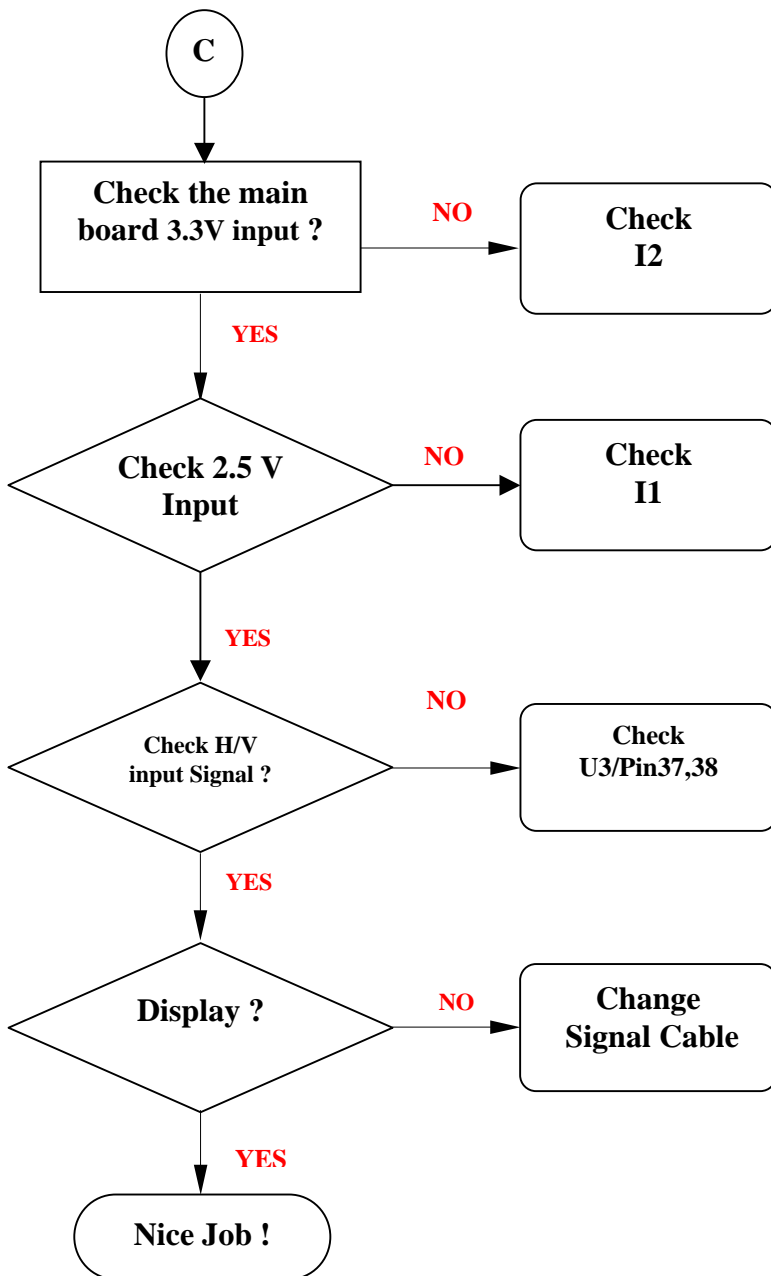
C

Check the main board 3.3V input ?

NO

Check I2

YES

Check 2.5 V Input

NO

Check I1

YES

NO

Check H/V input Signal ?

Check U3/Pin37,38

YES

Display ?

NO

Change Signal Cable

YES

Nice Job !